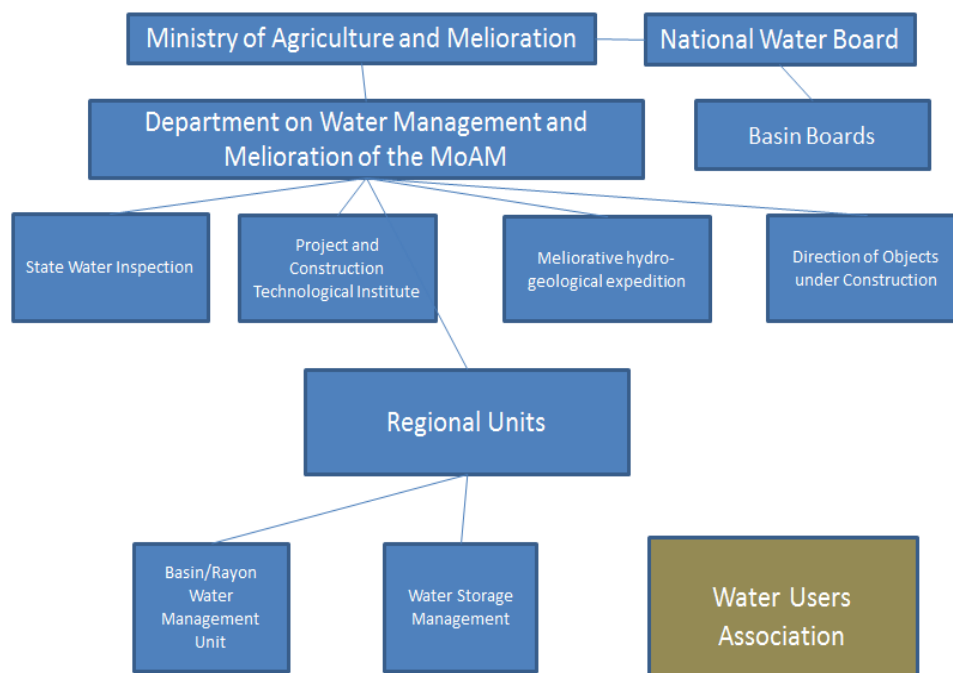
Ministry of Agriculture and Melioration

National Water Board

Department on Water Management and Melioration of the MoAM

Basin Boards

State Water Inspection

Project and Construction Technological Institute

Meliorative hydrogeological expedition

Direction of Objects under Construction

Regional Units

Basin/Rayon Water Management Unit

Water Storage Management

Water Users Association